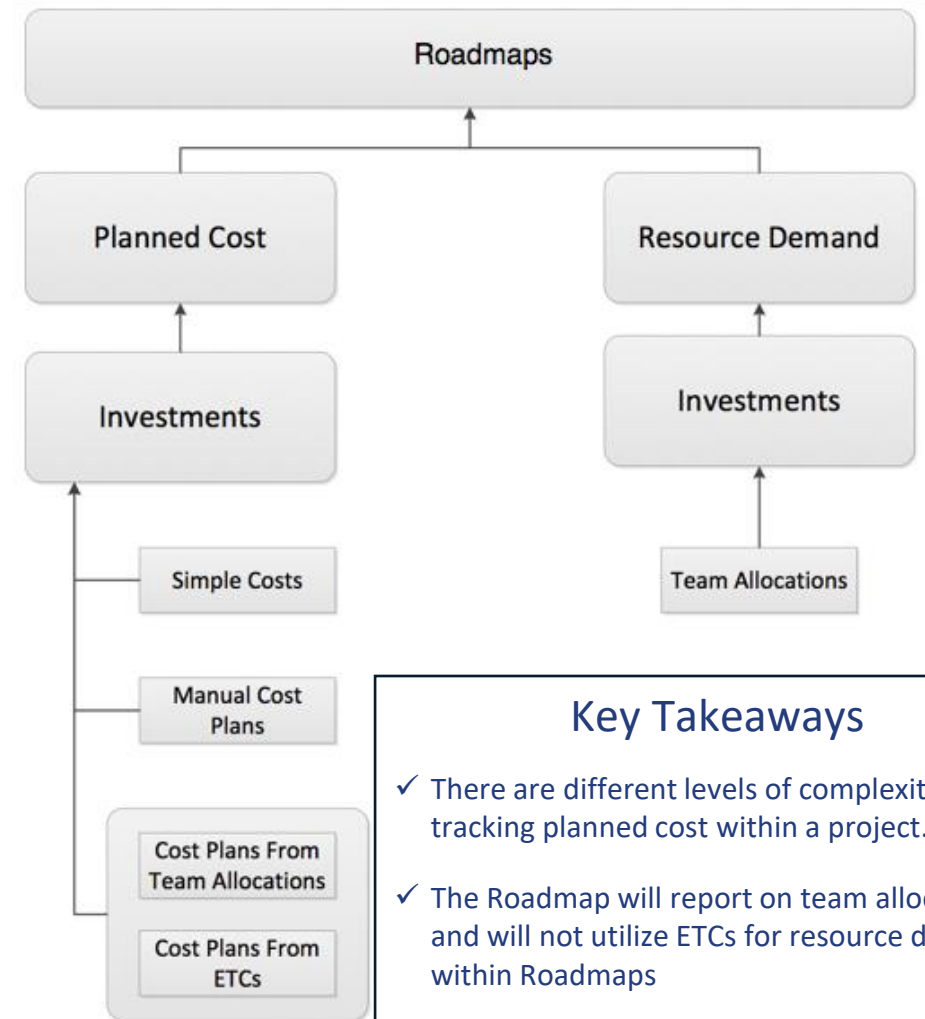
Roadmaps

Planned Cost

Resource Demand

Investments

Investments

Simple Costs

Team Allocations

Manual Cost Plans

Cost Plans From Team Allocations

Cost Plans From ETCs

Key Takeaways

✓ There are different levels of complexit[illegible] tracking planned cost within a project.

✓ The Roadmap will report on team allo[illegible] and will not utilize ETCs for resource d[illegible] within Roadmaps